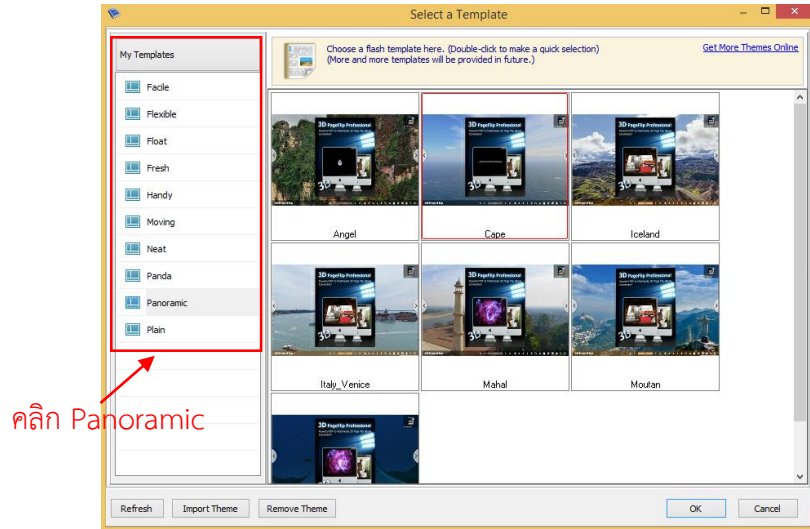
Select a Template

My Templates

Facile
Flexible
Float
Fresh
Handy
Moving
Neat
Panda
Panoramic
Plain

Choose a flash template here. (Double-click to make a quick selection)
(More and more templates will be provided in future.)

Get More Themes Online

3D PageFlip Professional

Angel
Cape
Iceland
Italy_Venice
Mahal
Moutan

คลิก Panoramic

Refresh
Import Theme
Remove Theme
OK
Cancel